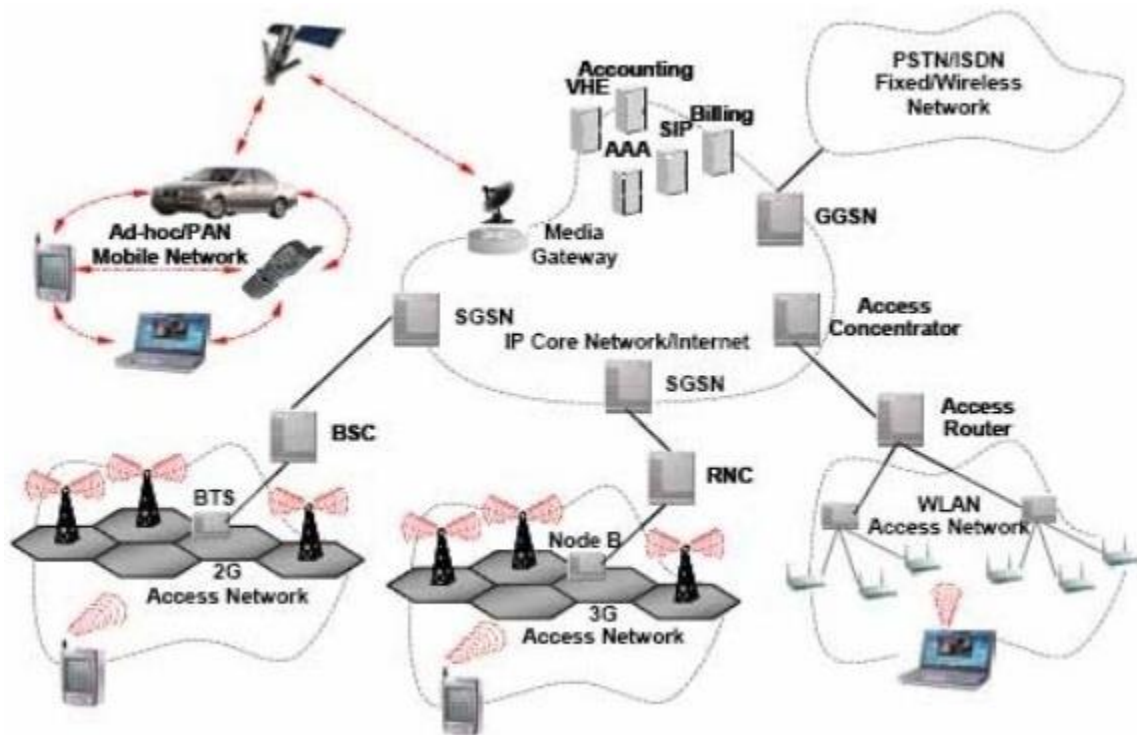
Accounting
VHE
SIP
Billing
AAA

PSTN/ISDN
Fixed/Wireless
Network

Ad-hoc/PAN
Mobile Network

Media
Gateway

GGSN

SGSN

Access
Concentrator

IP Core Network/Internet

SGSN

BSC

Access
Router

RNC

BTS

2G
Access Network

Node B

3G
Access Network

WLAN
Access Network